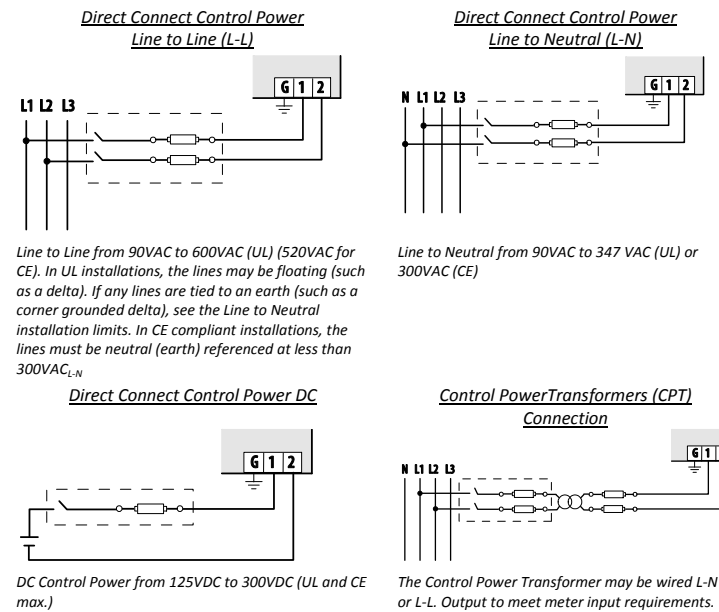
Direct Connect Control Power
Line to Line (L-L)

G 1 2

L1 L2 L3

Line to Line from 90VAC to 600VAC (UL) (520VAC for CE). In UL installations, the lines may be floating (such as a delta). If any lines are tied to an earth (such as a corner grounded delta), see the Line to Neutral installation limits. In CE compliant installations, the lines must be neutral (earth) referenced at less than 300VAC$_{L-N}$

Direct Connect Control Power
Line to Neutral (L-N)

G 1 2

N L1 L2 L3

Line to Neutral from 90VAC to 347 VAC (UL) or 300VAC (CE)

Direct Connect Control Power DC

G 1 2

DC Control Power from 125VDC to 300VDC (UL and CE max.)

Control PowerTransformers (CPT)
Connection

G 1

N L1 L2 L3

The Control Power Transformer may be wired L-N or L-L. Output to meet meter input requirements.